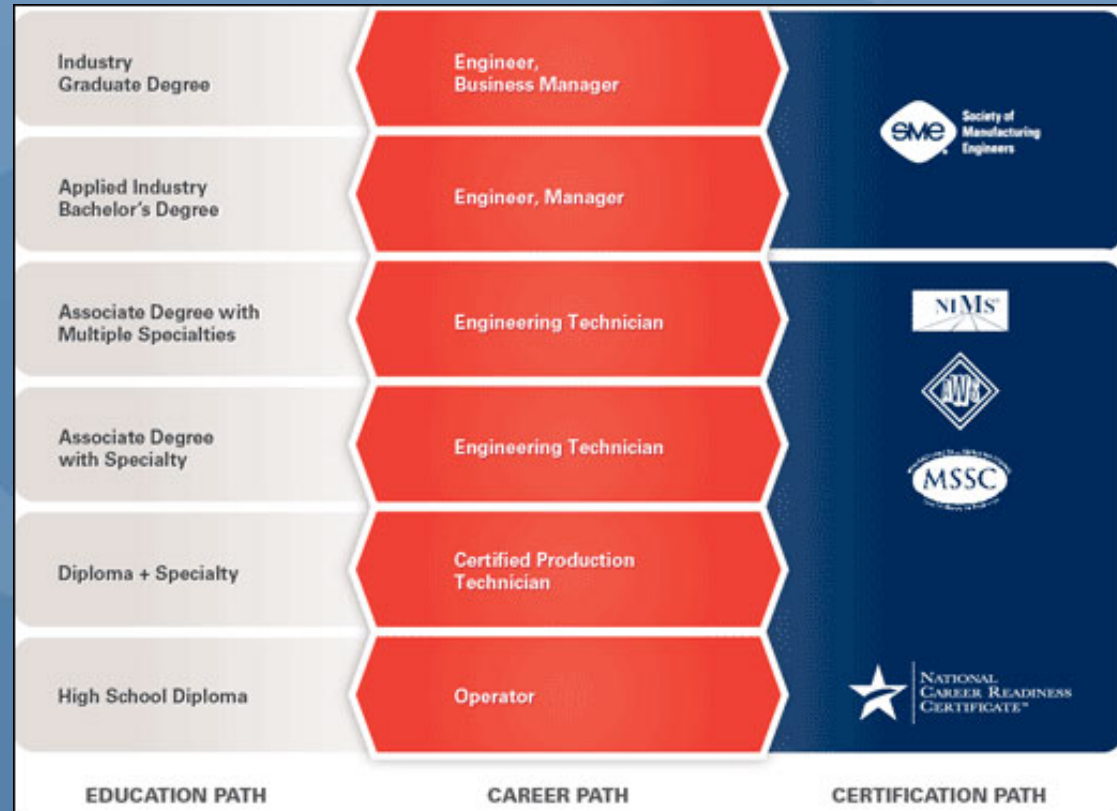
| EDUCATION PATH | CAREER PATH | CERTIFICATION PATH |
|---|---|---|
| Industry Graduate Degree | Engineer, Business Manager | SME Society of Manufacturing Engineers |
| Applied Industry Bachelor's Degree | Engineer, Manager | |
| Associate Degree with Multiple Specialties | Engineering Technician | NIMS |
| Associate Degree with Specialty | Engineering Technician | AWS MSSC |
| Diploma + Specialty | Certified Production Technician | |
| High School Diploma | Operator | NATIONAL CAREER READINESS CERTIFICATE™ |